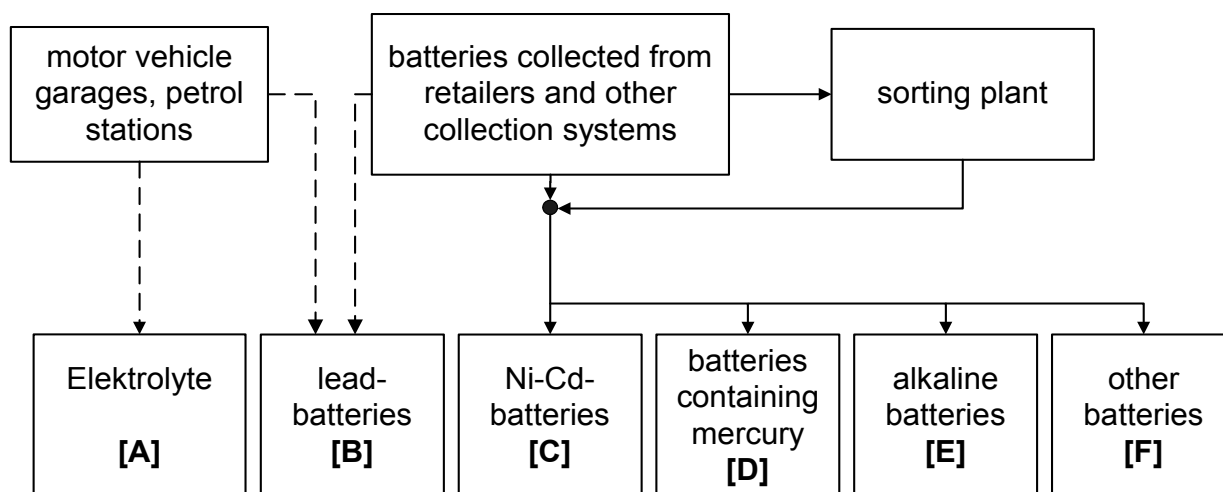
motor vehicle garages, petrol stations

batteries collected from retailers and other collection systems

sorting plant

Elektrolyte

[A]

lead-batteries

[B]

Ni-Cd-batteries

[C]

batteries containing mercury

[D]

alkaline batteries

[E]

other batteries

[F]